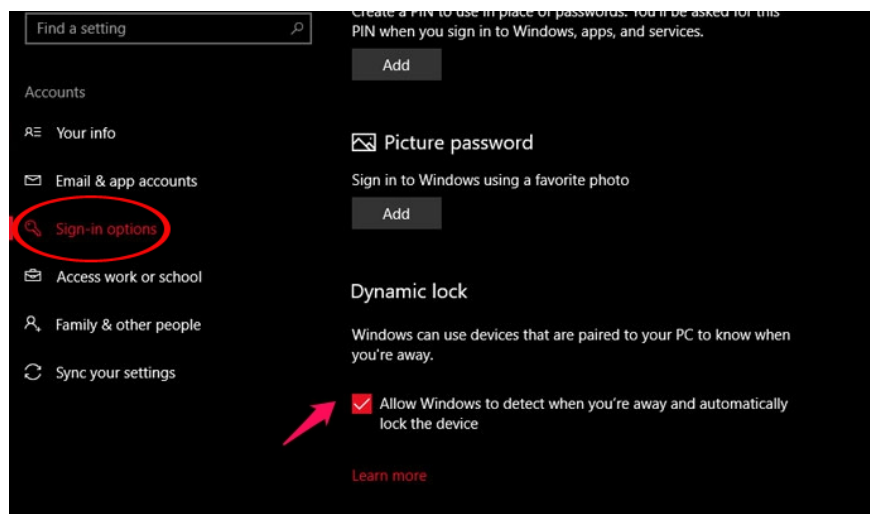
Find a setting

Accounts

Your info

Email & app accounts

Sign-in options

Access work or school

Family & other people

Sync your settings

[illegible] PIN when you sign in to Windows, apps, and services.

Add

Picture password

Sign in to Windows using a favorite photo

Add

Dynamic lock

Windows can use devices that are paired to your PC to know when you're away.

Allow Windows to detect when you're away and automatically lock the device

Learn more